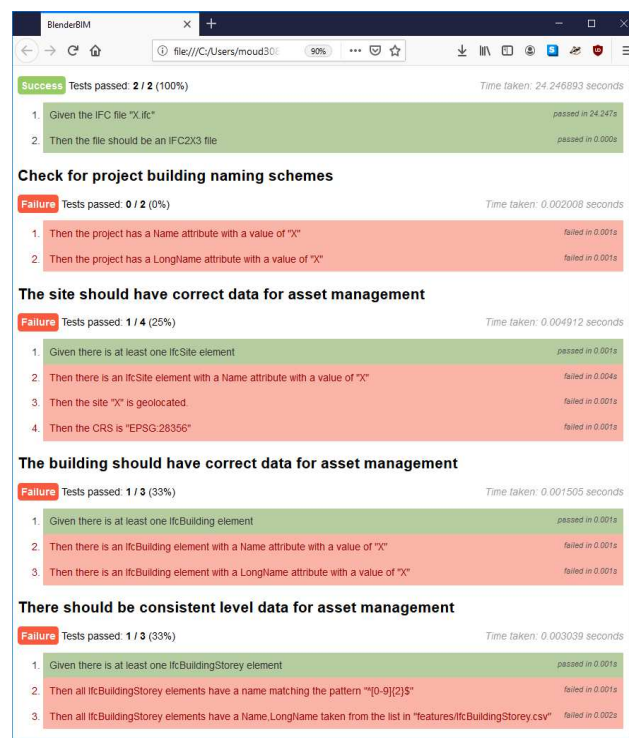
BlenderBIM

file:///C:/Users/moud308

90%

Success Tests passed: 2 / 2 (100%)

Time taken: 24.246893 seconds

1. Given the IFC file "X.ifc"

passed in 24.247s

2. Then the file should be an IFC2X3 file

passed in 0.000s

Check for project building naming schemes

Failure Tests passed: 0 / 2 (0%)

Time taken: 0.002008 seconds

1. Then the project has a Name attribute with a value of "X"

failed in 0.001s

2. Then the project has a LongName attribute with a value of "X"

failed in 0.001s

The site should have correct data for asset management

Failure Tests passed: 1 / 4 (25%)

Time taken: 0.004912 seconds

1. Given there is at least one IfcSite element

passed in 0.001s

2. Then there is an IfcSite element with a Name attribute with a value of "X"

failed in 0.004s

3. Then the site "X" is geolocated.

failed in 0.001s

4. Then the CRS is "EPSG:28356"

failed in 0.001s

The building should have correct data for asset management

Failure Tests passed: 1 / 3 (33%)

Time taken: 0.001505 seconds

1. Given there is at least one IfcBuilding element

passed in 0.001s

2. Then there is an IfcBuilding element with a Name attribute with a value of "X"

failed in 0.001s

3. Then there is an IfcBuilding element with a LongName attribute with a value of "X"

failed in 0.001s

There should be consistent level data for asset management

Failure Tests passed: 1 / 3 (33%)

Time taken: 0.003039 seconds

1. Given there is at least one IfcBuildingStorey element

passed in 0.001s

2. Then all IfcBuildingStorey elements have a name matching the pattern "^[0-9]{2}$"

failed in 0.001s

3. Then all IfcBuildingStorey elements have a Name,LongName taken from the list in "features/IfcBuildingStorey.csv"

failed in 0.002s